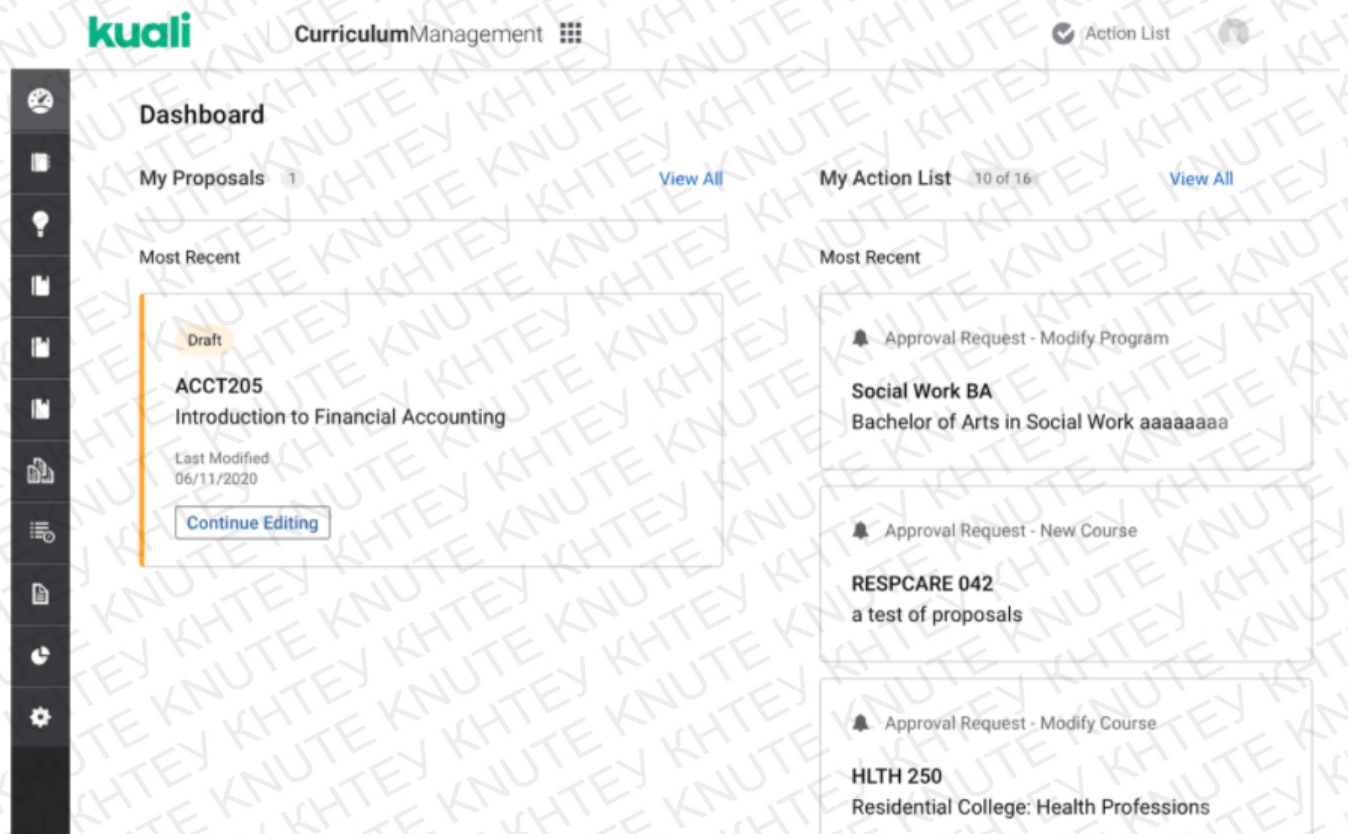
kuali CurriculumManagement

Action List

Dashboard

My Proposals 1 View All

Most Recent

Draft

ACCT205
Introduction to Financial Accounting

Last Modified
06/11/2020

Continue Editing

My Action List 10 of 16 View All

Most Recent

Approval Request - Modify Program

Social Work BA
Bachelor of Arts in Social Work aaaaaaaa

Approval Request - New Course

RESPCARE 042
a test of proposals

Approval Request - Modify Course

HLTH 250
Residential College: Health Professions

KNUTE KHTEY